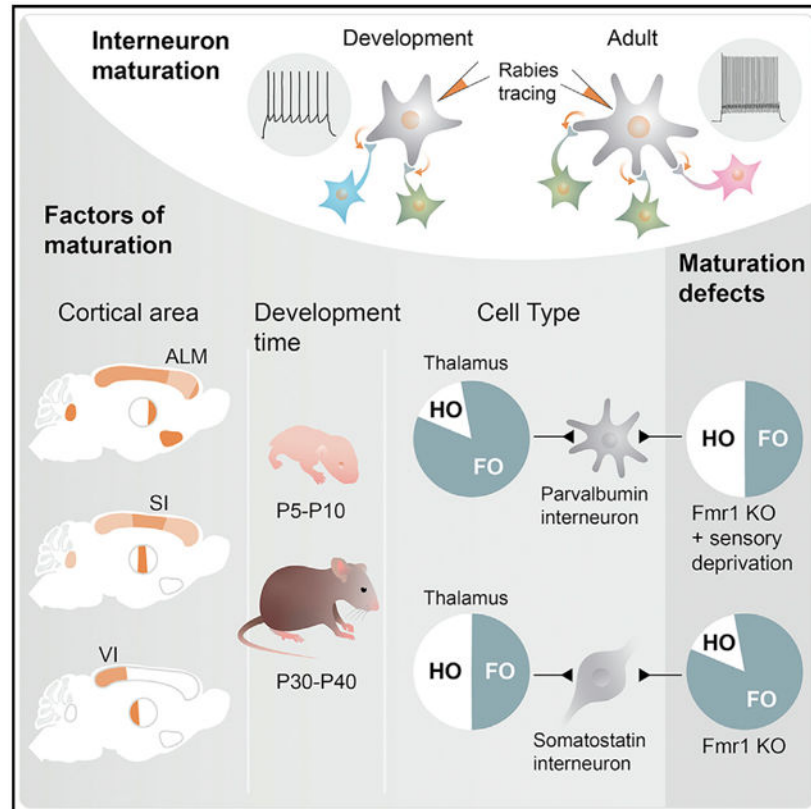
Interneuron maturation

Development

Adult

Rabies tracing

Factors of maturation

Maturation defects

Cortical area

Development time

Cell Type

ALM

SI

VI

P5-P10

P30-P40

Thalamus

HO

FO

Parvalbumin interneuron

HO

FO

Fmr1 KO + sensory deprivation

Thalamus

HO

FO

Somatostatin interneuron

HO

FO

Fmr1 KO